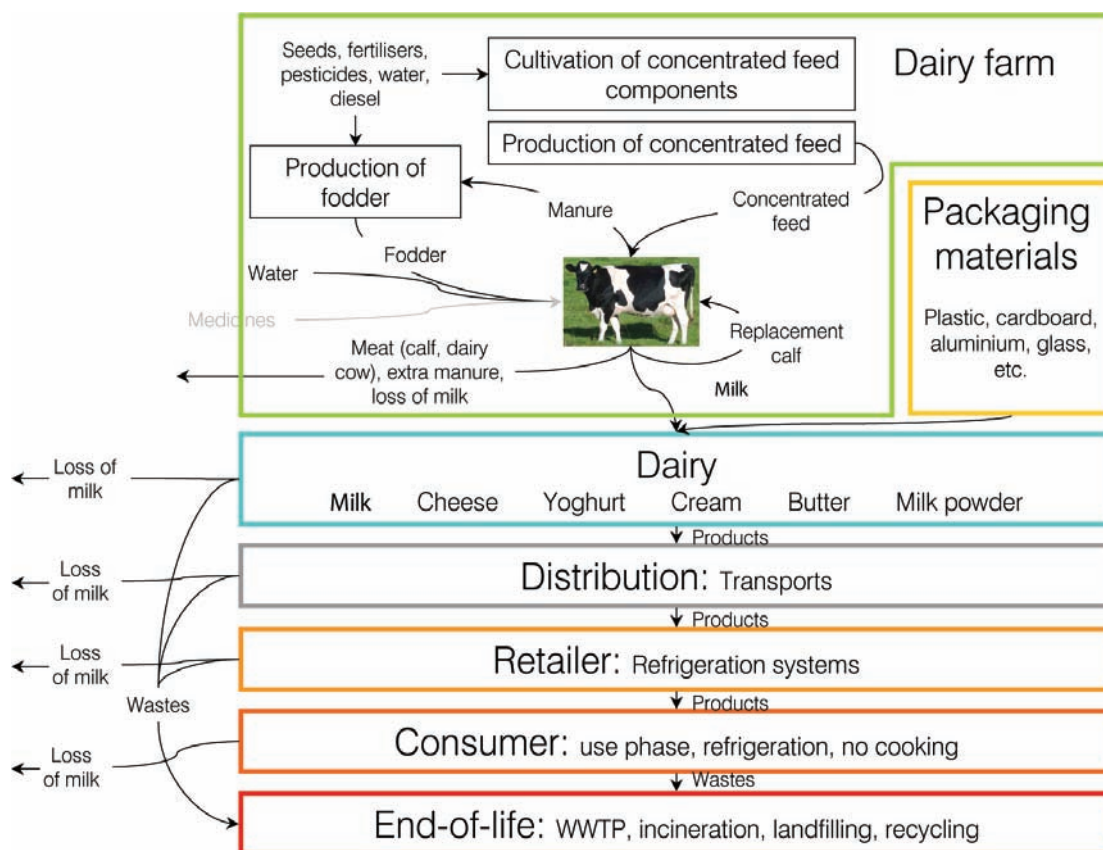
Seeds, fertilisers, pesticides, water, diesel

Cultivation of concentrated feed components

Dairy farm

Production of concentrated feed

Production of fodder

Manure

Concentrated feed

Packaging materials

Plastic, cardboard, aluminium, glass, etc.

Water

Fodder

Medicines

Replacement calf

Meat (calf, dairy cow), extra manure, loss of milk

Milk

Loss of milk

Dairy

Milk Cheese Yoghurt Cream Butter Milk powder

Products

Loss of milk

Distribution: Transports

Products

Loss of milk

Retailer: Refrigeration systems

Wastes

Products

Loss of milk

Consumer: use phase, refrigeration, no cooking

Wastes

End-of-life: WWTP, incineration, landfilling, recycling